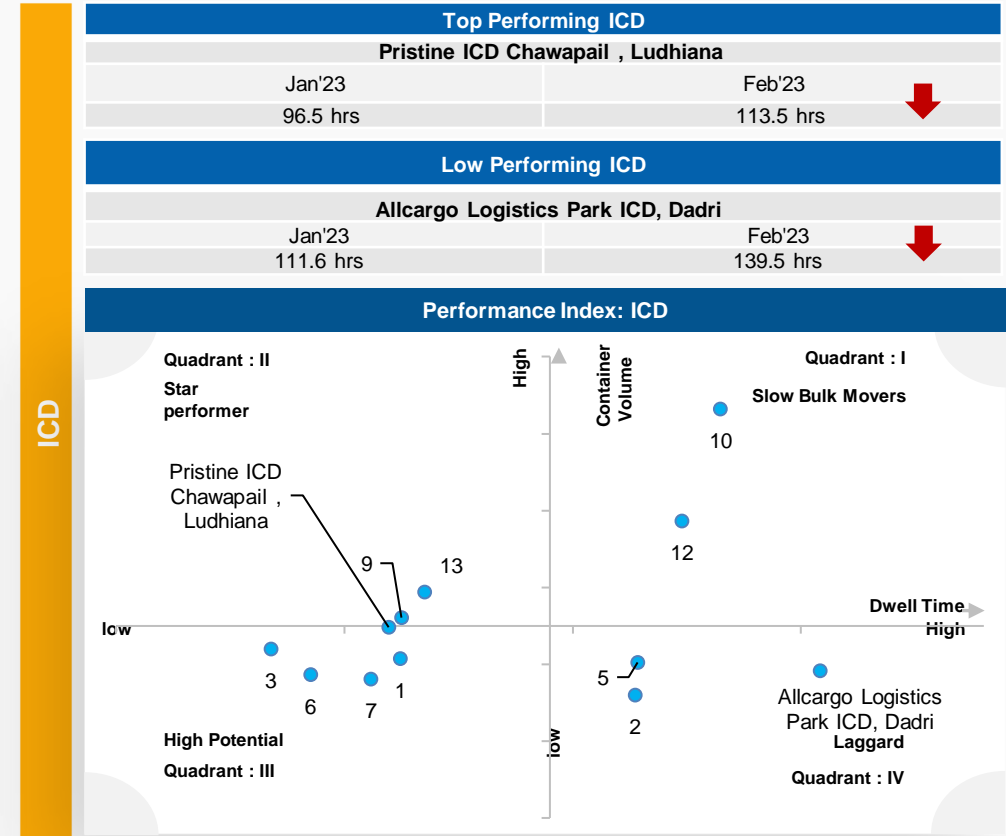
ICD

Top Performing ICD

Pristine ICD Chawapail , Ludhiana

| Jan'23 | Feb'23 |
|---|---|
| 96.5 hrs | 113.5 hrs |

Low Performing ICD

Allcargo Logistics Park ICD, Dadri

| Jan'23 | Feb'23 |
|---|---|
| 111.6 hrs | 139.5 hrs |

Performance Index: ICD

Quadrant : II

Star performer

High

Container Volume

Quadrant : I

Slow Bulk Movers

10

Pristine ICD Chawapail , Ludhiana

12

9

13

low

Dwell Time

High

3

6

7

1

5

2

Allcargo Logistics Park ICD, Dadri

High Potential

low

Laggard

Quadrant : III

Quadrant : IV